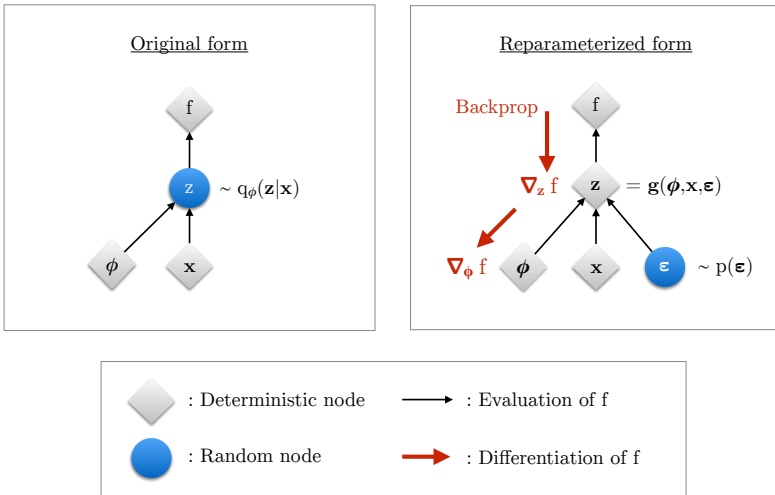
Original form

f

z $\sim q_\phi(\mathbf{z}|\mathbf{x})$

$\phi$

$\mathbf{x}$

Reparameterized form

Backprop

f

$\nabla_\mathbf{z}$ f

$\mathbf{z}$ $= \mathbf{g}(\boldsymbol{\phi},\mathbf{x},\boldsymbol{\varepsilon})$

$\nabla_\phi$ f

$\boldsymbol{\phi}$

$\mathbf{x}$

$\boldsymbol{\varepsilon}$ $\sim p(\boldsymbol{\varepsilon})$

: Deterministic node

: Evaluation of f

: Random node

: Differentiation of f